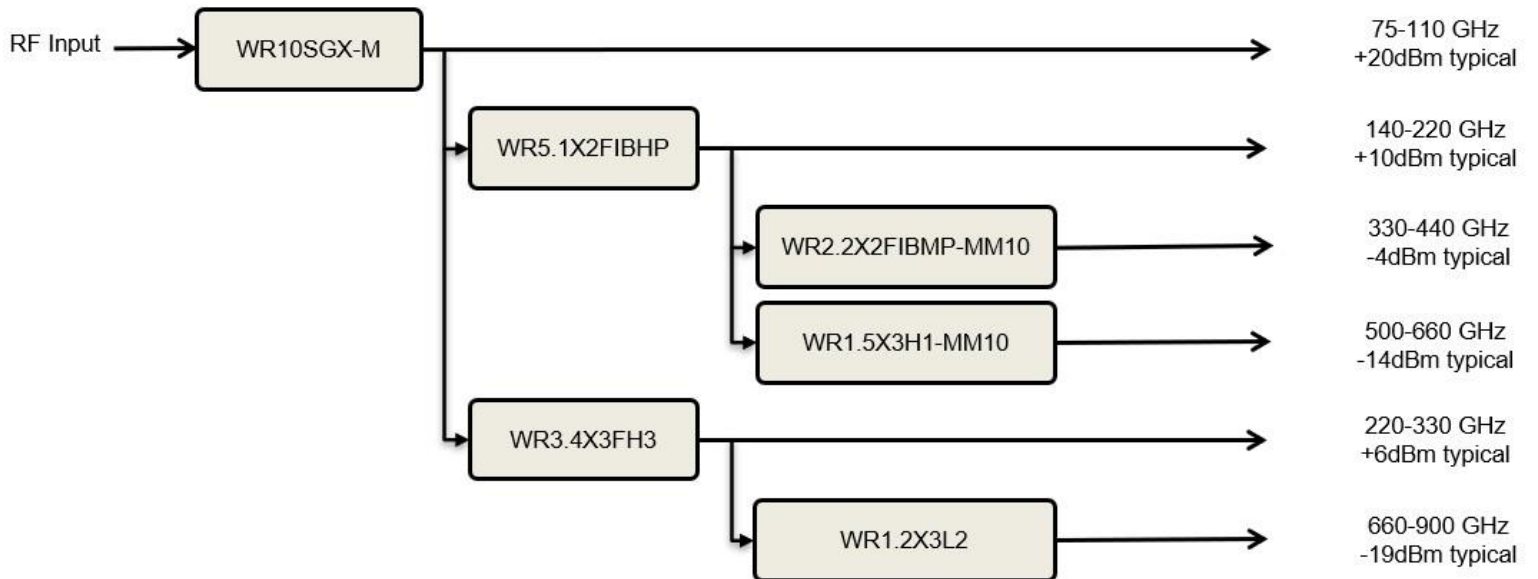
RF Input
WR10SGX-M
75-110 GHz
+20dBm typical
WR5.1X2FIBHP
140-220 GHz
+10dBm typical
WR2.2X2FIBMP-MM10
330-440 GHz
-4dBm typical
WR1.5X3H1-MM10
500-660 GHz
-14dBm typical
WR3.4X3FH3
220-330 GHz
+6dBm typical
WR1.2X3L2
660-900 GHz
-19dBm typical